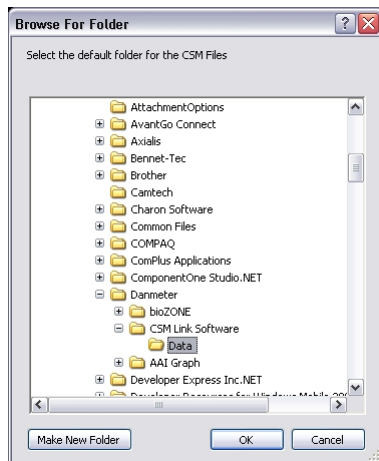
Browse For Folder

Select the default folder for the CSM Files

AttachmentOptions
AvantGo Connect
Axialis
Bennet-Tec
Brother
Camtech
Charon Software
Common Files
COMPAQ
ComPlus Applications
ComponentOne Studio.NET
Danmeter
bioZONE
CSM Link Software
Data
AAI Graph
Developer Express Inc.NET
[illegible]

Make New Folder
OK
Cancel